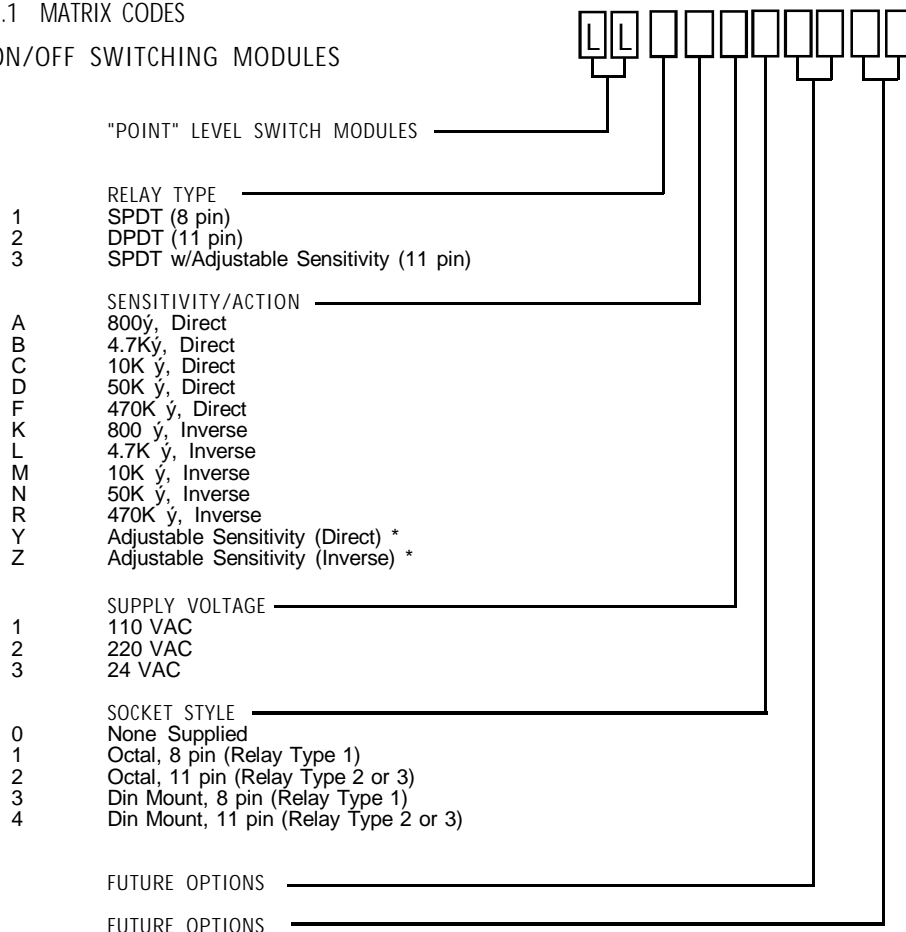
.1 MATRIX CODES

ON/OFF SWITCHING MODULES

L L

"POINT" LEVEL SWITCH MODULES

RELAY TYPE
1 SPDT (8 pin)
2 DPDT (11 pin)
3 SPDT w/Adjustable Sensitivity (11 pin)

SENSITIVITY/ACTION
A 800ý, Direct
B 4.7Ký, Direct
C 10K ý, Direct
D 50K ý, Direct
F 470K ý, Direct
K 800 ý, Inverse
L 4.7K ý, Inverse
M 10K ý, Inverse
N 50K ý, Inverse
R 470K ý, Inverse
Y Adjustable Sensitivity (Direct) *
Z Adjustable Sensitivity (Inverse) *

SUPPLY VOLTAGE
1 110 VAC
2 220 VAC
3 24 VAC

SOCKET STYLE
0 None Supplied
1 Octal, 8 pin (Relay Type 1)
2 Octal, 11 pin (Relay Type 2 or 3)
3 Din Mount, 8 pin (Relay Type 1)
4 Din Mount, 11 pin (Relay Type 2 or 3)

FUTURE OPTIONS

FUTURE OPTIONS